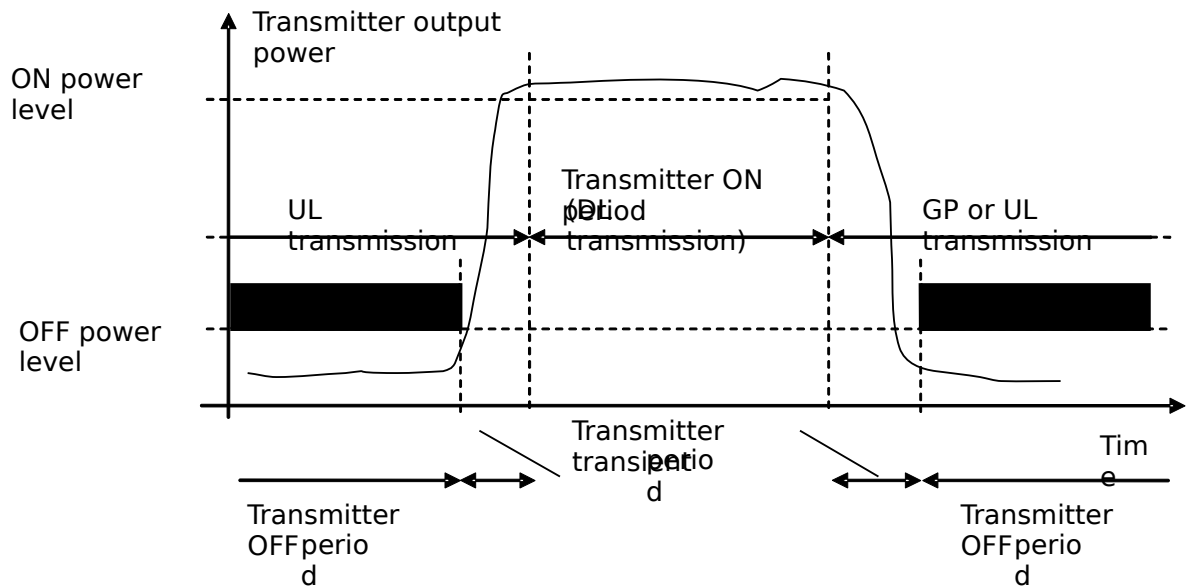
Transmitter output power

ON power level

Transmitter ON period (DL transmission)

UL transmission

GP or UL transmission

OFF power level

Transmitter transient period

Time

Transmitter OFF period

Transmitter OFF period